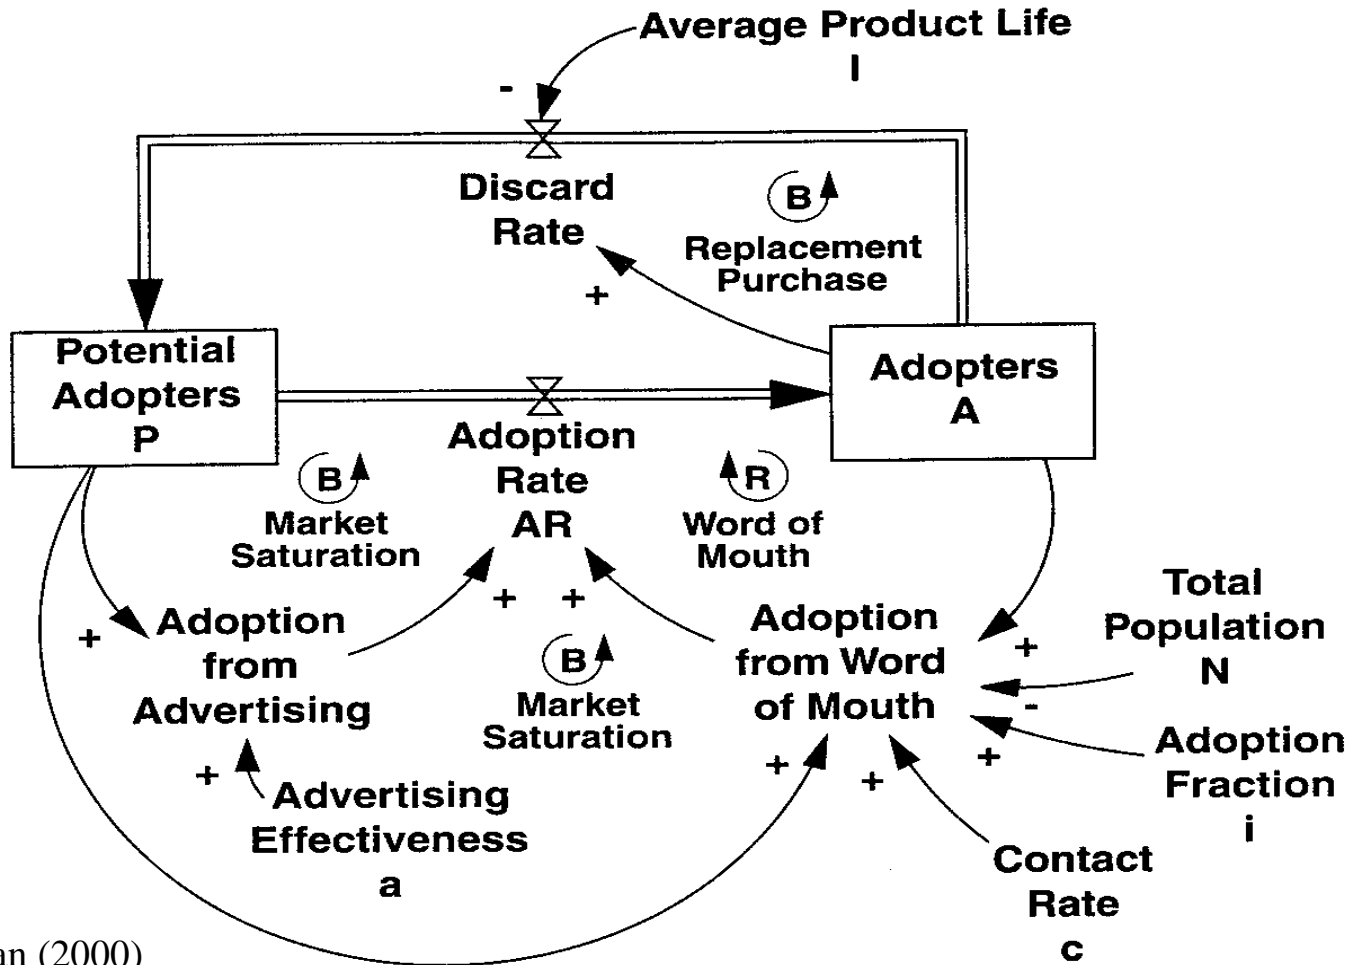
Average Product Life
l

-

Discard
Rate

B
Replacement
Purchase

+

Potential
Adopters
P

Adopters
A

Adoption
Rate
AR

B
Market
Saturation

R
Word of
Mouth

+
Adoption
from
Advertising

+ +

B
Market
Saturation

Adoption
from Word
of Mouth

+

Total
Population
N

-

Adoption
Fraction
i

+

+
Advertising
Effectiveness
a

+ +

Contact
Rate
c

an (2000)